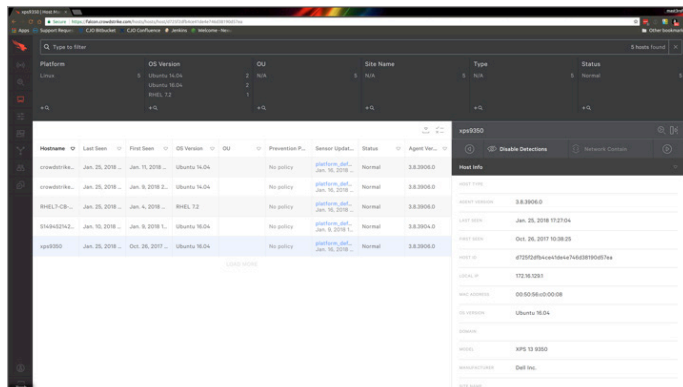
xps9350 | Host Mo... ×

Secure | https://falcon.crowdstrike.com/hosts/hosts/host/d725f2df

Apps Support Reque... CJD Bitbucket CJD Confluence Jenkins Welcome - Hev... Other bookmarks

Type to filter

5 hosts found

| Platform | | OS Version | | OU | | Site Name | | Type | | Status | |
|---|---|---|---|---|---|---|---|---|---|---|---|
| Linux | 5 | Ubuntu 14.04 | 2 | N/A | 5 | N/A | 5 | N/A | 5 | Normal | 5 |
| | | Ubuntu 16.04 | 2 | | | | | | | | |
| | | RHEL 7.2 | 1 | | | | | | | | |

| Hostname | Last Seen | First Seen | OS Version | OU | Prevention P... | Sensor Updat... | Status | Agent Ver... |
|---|---|---|---|---|---|---|---|---|
| crowdstrike... | Jan. 25, 2018 ... | Jan. 11, 2018 ... | Ubuntu 14.04 | | No policy | | Normal | 3.8.3906.0 |
| crowdstrike... | Jan. 25, 2018 ... | Jan. 9, 2018 2... | Ubuntu 14.04 | | No policy | platform_def... Jan. 16, 2018 ... | Normal | 3.8.3906.0 |
| RHEL7-CB-... | Jan. 25, 2018 ... | Jan. 4, 2018 ... | RHEL 7.2 | | No policy | platform_def... Jan. 16, 2018 ... | Normal | 3.8.3906.0 |
| 5149452142... | Jan. 10, 2018 ... | Jan. 9, 2018 1... | Ubuntu 16.04 | | No policy | platform_def... Jan. 9, 2018 1... | Normal | 3.8.3904.0 |
| xps9350 | Jan. 25, 2018 ... | Oct. 26, 2017 ... | Ubuntu 16.04 | | No policy | platform_def... Jan. 16, 2018 ... | Normal | 3.8.3906.0 |

xps9350

Disable Detections

Network Contain

Host Info

HOST TYPE

AGENT VERSION 3.8.3906.0

LAST SEEN Jan. 25, 2018 17:27:04

FIRST SEEN Oct. 26, 2017 10:38:25

HOST ID d725f2df9ace41deba746d38190d57ea

LOCAL IP 172.16.129.1

MAC ADDRESS 00:50:56:c0:00:08

OS VERSION Ubuntu 16.04

DOMAIN

MODEL XPS 13 9350

MANUFACTURER Dell Inc.